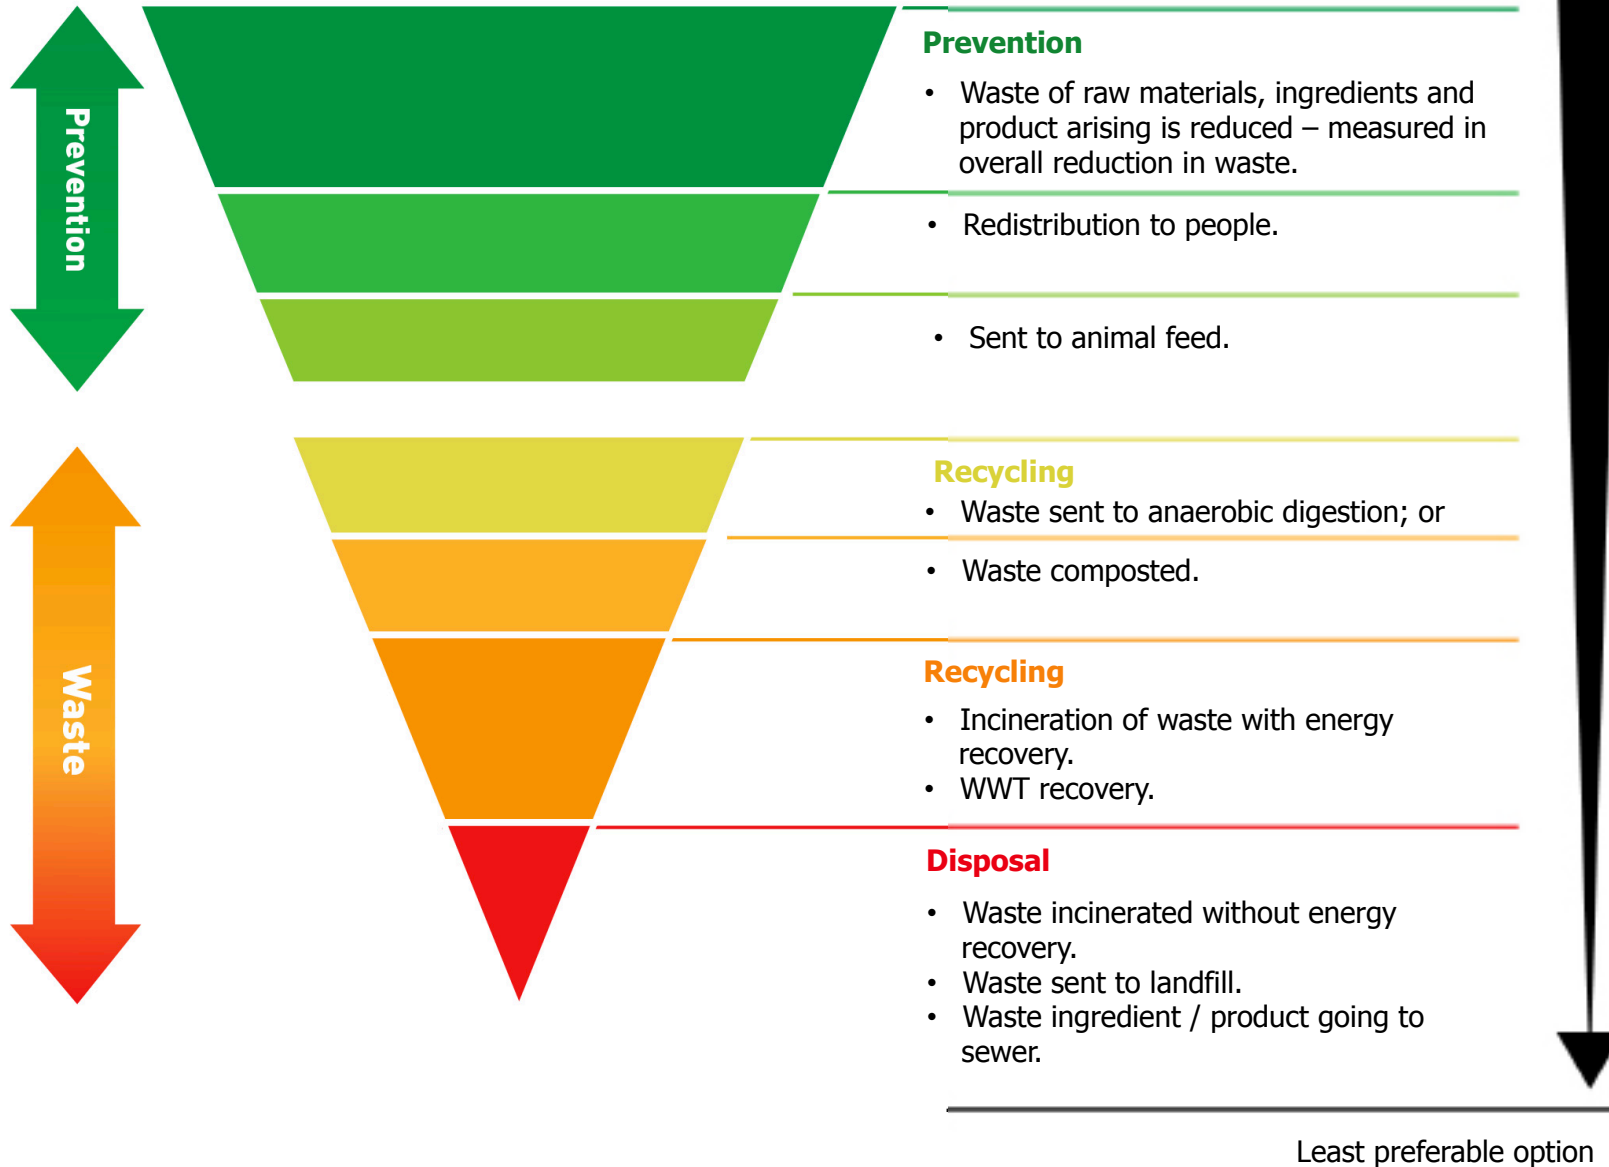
Prevention

Waste

Prevention

• Waste of raw materials, ingredients and product arising is reduced – measured in overall reduction in waste.

• Redistribution to people.

• Sent to animal feed.

Recycling

• Waste sent to anaerobic digestion; or

• Waste composted.

Recycling

• Incineration of waste with energy recovery.
• WWT recovery.

Disposal

• Waste incinerated without energy recovery.
• Waste sent to landfill.
• Waste ingredient / product going to sewer.

Least preferable option